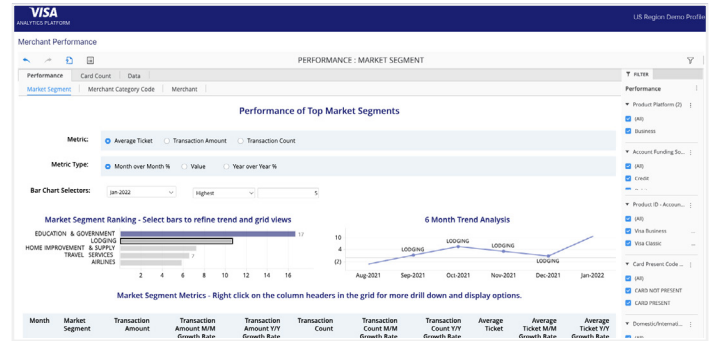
VISA
ANALYTICS PLATFORM

US Region Demo Profile

Merchant Performance

PERFORMANCE : MARKET SEGMENT

Performance | Card Count | Data

Market Segment | Merchant Category Code | Merchant

Performance of Top Market Segments

Metric: Average Ticket | Transaction Amount | Transaction Count

Metric Type: Month over Month % | Value | Year over Year %

Bar Chart Selectors: Jan-2022 | Highest | 5

Market Segment Ranking - Select bars to refine trend and grid views

EDUCATION & GOVERNMENT
LODGING
HOME IMPROVEMENT & SUPPLY
TRAVEL SERVICES
AIRLINES

17
7

2 4 6 8 10 12 14 16

6 Month Trend Analysis

10
4
(2)

LODGING
LODGING
LODGING
LODGING

Aug-2021 Sep-2021 Oct-2021 Nov-2021 Dec-2021 Jan-2022

Market Segment Metrics - Right click on the column headers in the grid for more drill down and display options.

| Month | Market Segment | Transaction Amount | Transaction Amount M/M Growth Rate | Transaction Amount Y/Y Growth Rate | Transaction Count | Transaction Count M/M Growth Rate | Transaction Count Y/Y Growth Rate | Average Ticket | Average Ticket M/M Growth Rate | Average Ticket Y/Y Growth Rate |
|---|---|---|---|---|---|---|---|---|---|---|

FILTER

Performance

Product Platform (2)
(All)
Business

Account Funding So...
(All)
Credit

Product ID - Accoun...
(All)
Visa Business
Visa Classic

Card Present Code ...
(All)
CARD NOT PRESENT
CARD PRESENT

Domestic/Internati...